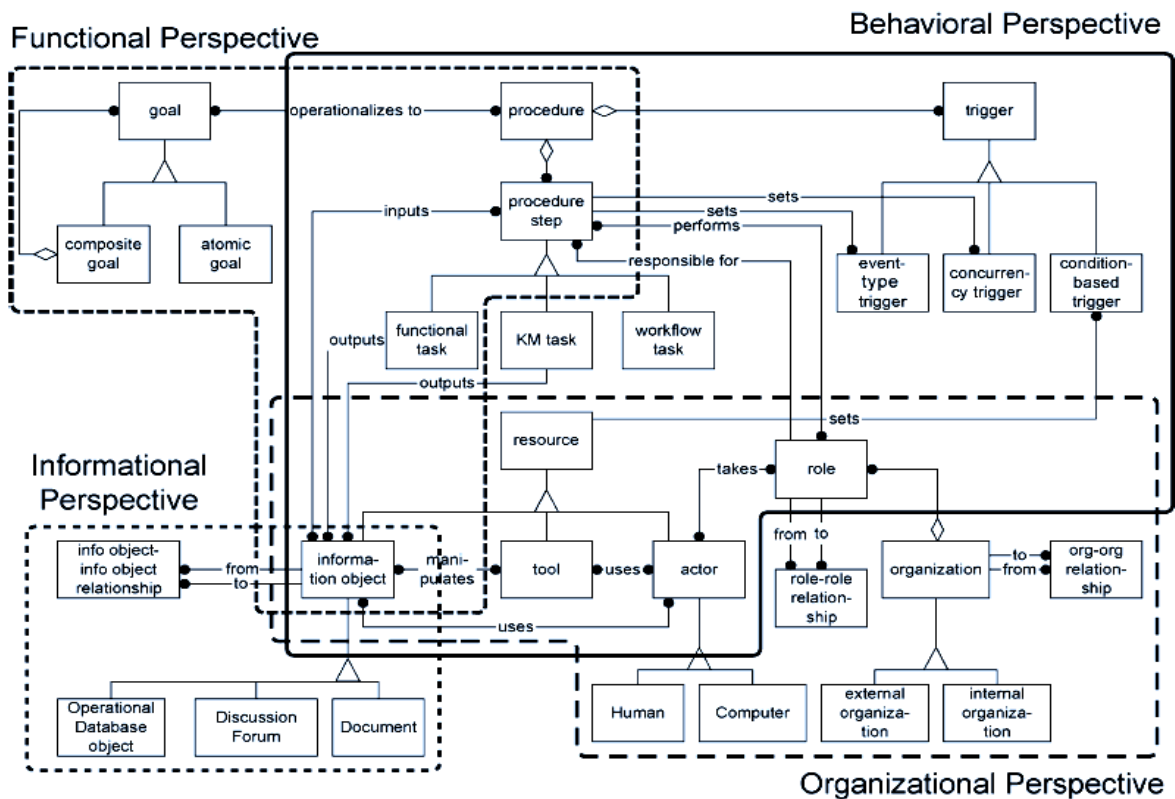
Functional Perspective

Behavioral Perspective

goal
operationalizes to
procedure
trigger
composite goal
atomic goal
procedure step
inputs
sets
sets
performs
responsible for
event-type trigger
concurrency trigger
condition-based trigger
outputs
functional task
KM task
workflow task
outputs
sets
resource
takes
role

Informational Perspective

info object-info object relationship
from
to
information object
manipulates
tool
uses
actor
from
to
role-role relationship
organization
to
from
org-org relationship
uses
Operational Database object
Discussion Forum
Document
Human
Computer
external organization
internal organization

Organizational Perspective